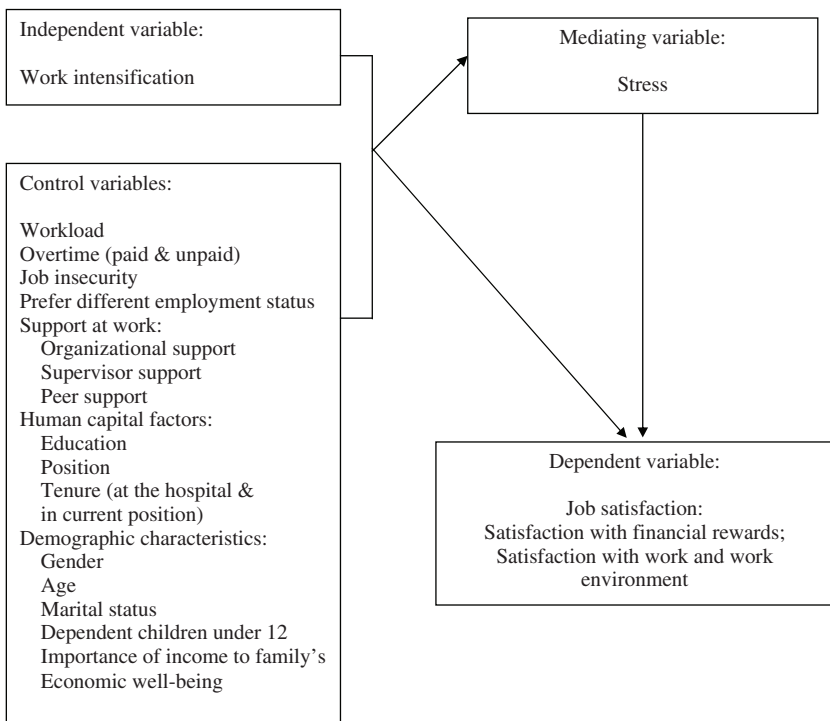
Independent variable:

Work intensification

Mediating variable:

Stress

Control variables:

Workload
Overtime (paid & unpaid)
Job insecurity
Prefer different employment status
Support at work:
Organizational support
Supervisor support
Peer support
Human capital factors:
Education
Position
Tenure (at the hospital & in current position)
Demographic characteristics:
Gender
Age
Marital status
Dependent children under 12
Importance of income to family's
Economic well-being

Dependent variable:

Job satisfaction:
Satisfaction with financial rewards;
Satisfaction with work and work environment